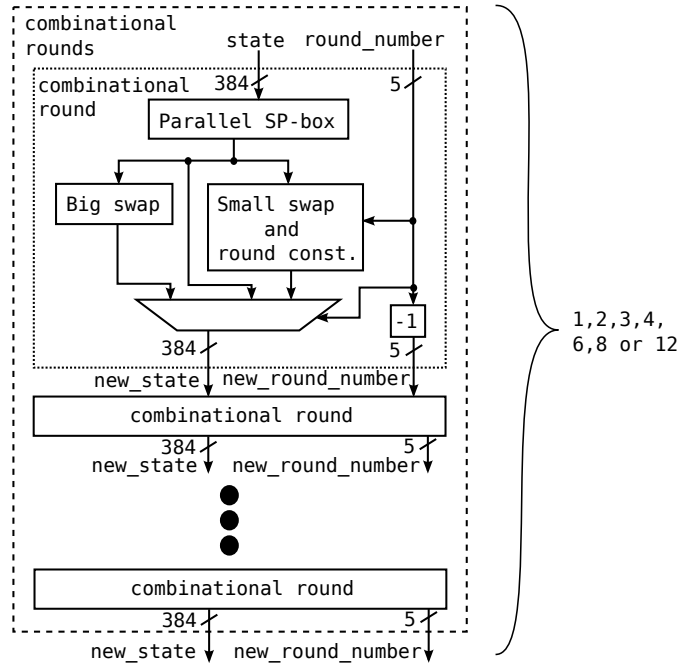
combinational rounds

state round_number

combinational round

384

5

Parallel SP-box

Big swap

Small swap and round const.

-1

384

5

new_state new_round_number

combinational round

384

5

new_state new_round_number

combinational round

384

5

new_state new_round_number

1,2,3,4, 6,8 or 12